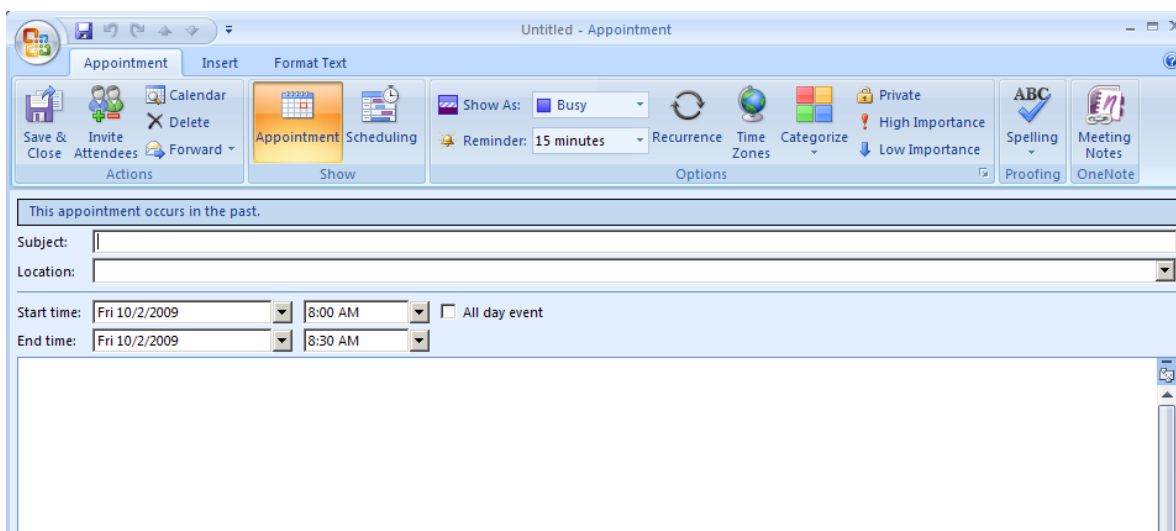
Untitled - Appointment

Appointment Insert Format Text

Save & Close
Invite Attendees
Calendar
Delete
Forward
Actions

Appointment
Scheduling
Show

Show As: Busy
Reminder: 15 minutes
Recurrence
Time Zones
Categorize
Private
High Importance
Low Importance
Options

ABC
Spelling
Proofing

Meeting Notes
OneNote

This appointment occurs in the past.

Subject:
Location:

Start time: Fri 10/2/2009 8:00 AM All day event
End time: Fri 10/2/2009 8:30 AM